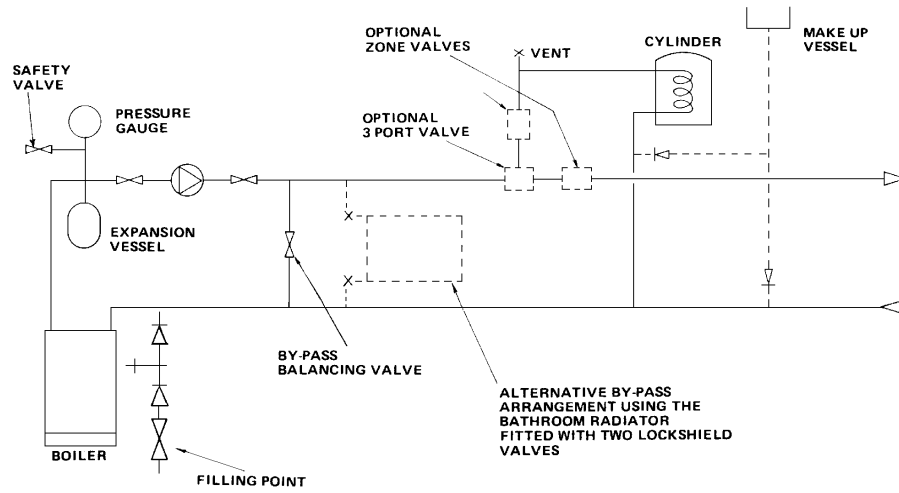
SAFETY VALVE

PRESSURE GAUGE

EXPANSION VESSEL

OPTIONAL ZONE VALVES

VENT

CYLINDER

MAKE UP VESSEL

OPTIONAL 3 PORT VALVE

BY-PASS BALANCING VALVE

ALTERNATIVE BY-PASS ARRANGEMENT USING THE BATHROOM RADIATOR FITTED WITH TWO LOCKSHIELD VALVES

BOILER

FILLING POINT